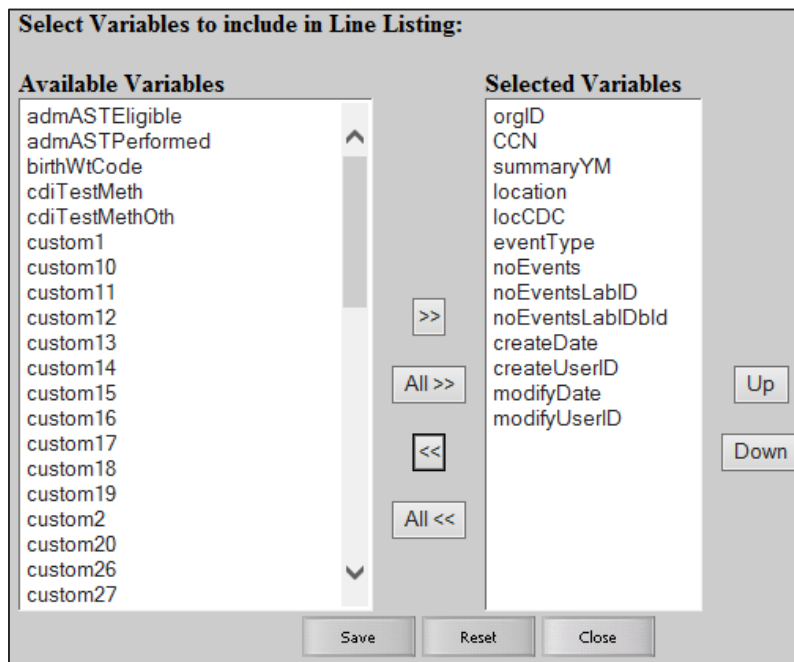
Select Variables to include in Line Listing:

Available Variables
admASTEligible
admASTPerformed
birthWtCode
cdiTestMeth
cdiTestMethOth
custom1
custom10
custom11
custom12
custom13
custom14
custom15
custom16
custom17
custom18
custom19
custom2
custom20
custom26
custom27

>>
All >>
<<
All <<

Selected Variables
orgID
CCN
summaryYM
location
locCDC
eventType
noEvents
noEventsLabID
noEventsLabIDbId
createDate
createUserID
modifyDate
modifyUserID

Up
Down

Save
Reset
Close